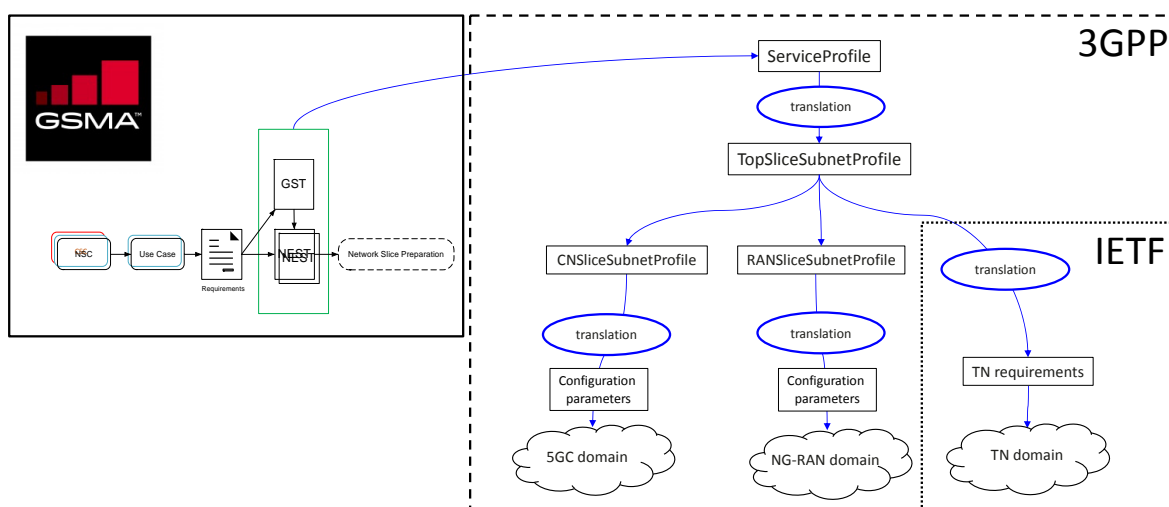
GSMA™

NSC

Use Case

Requirements

GST

NEST

Network Slice Preparation

3GPP

ServiceProfile

translation

TopSliceSubnetProfile

CNSliceSubnetProfile

RANSliceSubnetProfile

IETF

translation

translation

translation

Configuration parameters

Configuration parameters

TN requirements

5GC domain

NG-RAN domain

TN domain